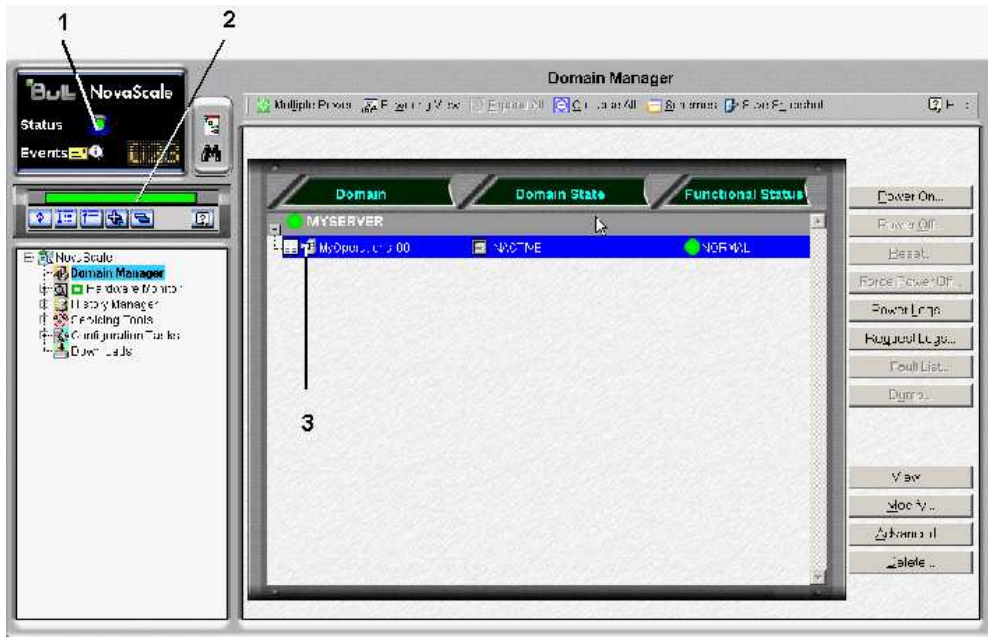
1
2
BuLL NovaScale
Status
Events
Domain Manager
Multiple Power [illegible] View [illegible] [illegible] All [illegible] All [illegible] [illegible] Snapshot
Domain
Domain State
Functional Status
MYSERVER
MyOpera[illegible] 00
INACTIVE
NORMAL
Power On...
Power Off...
Reset...
Force Power Off...
Power Logs
Request Logs...
Fault List...
Dump...
View
Modify...
Advanced
Delete...
NovaScale
Domain Manager
Hardware Monitor
History Manager
Servicing Tools
Configuration Tasks
Downloads
3